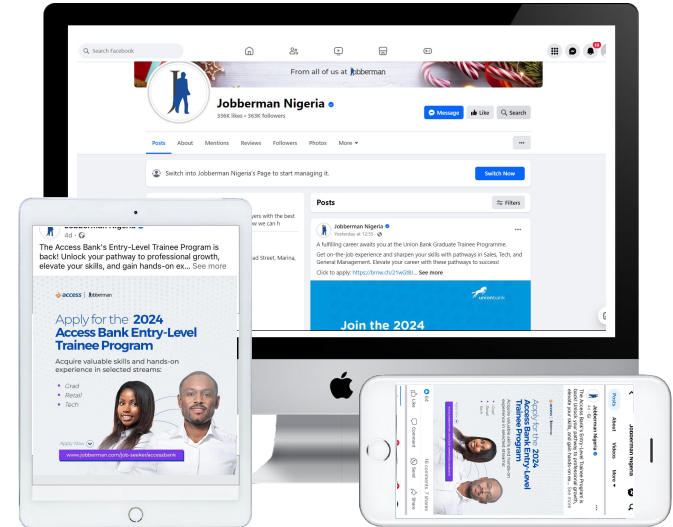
Search Facebook

19

From all of us at Jobberman

Jobberman Nigeria

336K likes • 363K followers

Message Like Search

Posts About Mentions Reviews Followers Photos More

Switch into Jobberman Nigeria's Page to start managing it.

Switch Now

Posts

Filters

Jobberman Nigeria

Yesterday at 12:55

A fulfilling career awaits you at the Union Bank Graduate Trainee Programme.

Get on-the-job experience and sharpen your skills with pathways in Sales, Tech, and General Management. Elevate your career with these pathways to success!

Click to apply: https://bmw.ch/21wG8I... See more

unionbank

Join the 2024

yers with the best

ad Street, Marina,

Jobberman

4d

The Access Bank's Entry-Level Trainee Program is back! Unlock your pathway to professional growth, elevate your skills, and gain hands-on ex... See more

access | Jobberman

Apply for the 2024 Access Bank Entry-Level Trainee Program

Acquire valuable skills and hands-on experience in selected streams:

Grad
Retail
Tech

Apply Now

www.jobberman.com/job-seeker/accessbank

Jobberman Nigeria

Posts About Videos More

The Access Bank's Entry-Level Trainee Program is back! Unlock your pathway to professional growth, elevate your skills, and gain hands-on ex... See more

Apply for the 2024 Access Bank Entry-Level Trainee Program

Like Comment Send Share

16 comments 7 shares